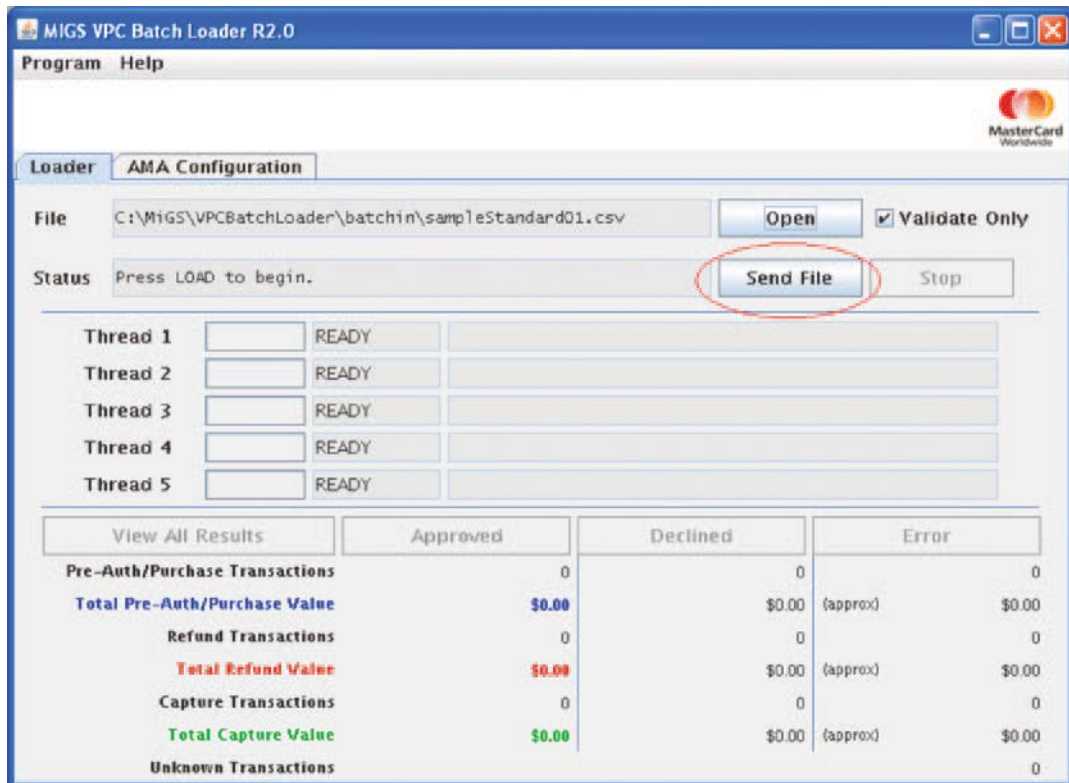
MIGS VPC Batch Loader R2.0

Program Help

MasterCard Worldwide

Loader AMA Configuration

File C:\MIGS\VPCBatchLoader\batchin\sampleStandard01.csv Open Validate Only

Status Press LOAD to begin. Send File Stop

Thread 1 READY
Thread 2 READY
Thread 3 READY
Thread 4 READY
Thread 5 READY

| View All Results | Approved | Declined | Error |
|---|---|---|---|
| Pre-Auth/Purchase Transactions | 0 | 0 | 0 |
| Total Pre-Auth/Purchase Value | $0.00 | $0.00 | (approx) $0.00 |
| Refund Transactions | 0 | 0 | 0 |
| Total Refund Value | $0.00 | $0.00 | (approx) $0.00 |
| Capture Transactions | 0 | 0 | 0 |
| Total Capture Value | $0.00 | $0.00 | (approx) $0.00 |
| Unknown Transactions | | | 0 |